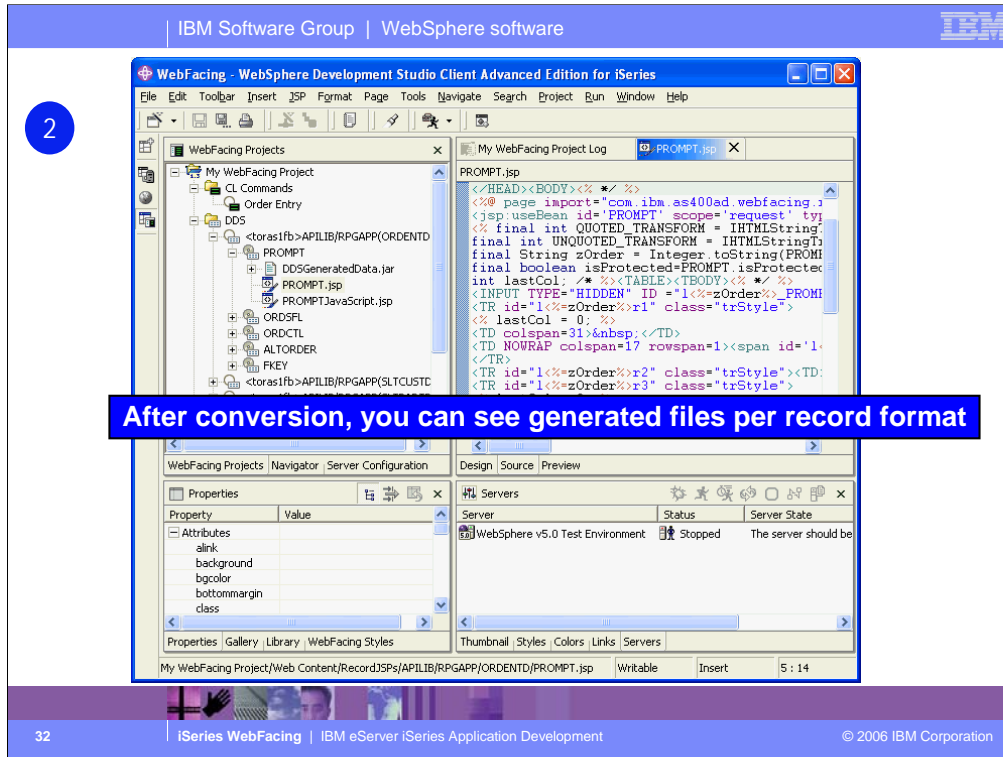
IBM Software Group | WebSphere software

IBM

2

WebFacing - WebSphere Development Studio Client Advanced Edition for iSeries

File Edit Toolbar Insert JSP Format Page Tools Navigate Search Project Run Window Help

WebFacing Projects

My WebFacing Project
CL Commands
Order Entry
DDS
<toras1fb>APILIB/RPGAPP(ORDENTD
PROMPT
DDSGeneratedData.jar
PROMPT.jsp
PROMPTJavaScript.jsp
ORDSFL
ORDCTL
ALTORDER
FKEY
<toras1fb>APILIB/RPGAPP(SLTCUSTD

WebFacing Projects | Navigator | Server Configuration

My WebFacing Project Log | PROMPT.jsp

PROMPT.jsp

</HEAD><BODY><% */ %>
<%@ page import="com.ibm.as400ad.webfacing.r
<jsp:useBean id='PROMPT' scope='request' typ
<% final int QUOTED_TRANSFORM = IHTMLString
final int UNQUOTED_TRANSFORM = IHTMLStringTr
final String zOrder = Integer.toString(PROMP
final boolean isProtected=PROMPT.isProtected
int lastCol; /* %><TABLE><TBODY><% */ %>
<INPUT TYPE="HIDDEN" ID ="l<%=zOrder%>_PROMP
<TR id="l<%=zOrder%>r1" class="trStyle">
<% lastCol = 0; %>
<TD colspan=31>&nbsp;</TD>
<TD NOWRAP colspan=17 rowspan=1><span id='l
</TR>
<TR id="l<%=zOrder%>r2" class="trStyle"><TD
<TR id="l<%=zOrder%>r3" class="trStyle">

After conversion, you can see generated files per record format

Design | Source | Preview

Properties

| Property | Value |
|---|---|
| Attributes | |
| alink | |
| background | |
| bgcolor | |
| bottommargin | |
| class | |

Properties | Gallery | Library | WebFacing Styles

Servers

| Server | Status | Server State |
|---|---|---|
| WebSphere v5.0 Test Environment | Stopped | The server should be |

Thumbnail | Styles | Colors | Links | Servers

My WebFacing Project/Web Content/RecordJSPs/APILIB/RPGAPP/ORDENTD/PROMPT.jsp | Writable | Insert | 5 : 14

32 | iSeries WebFacing | IBM eServer iSeries Application Development | © 2006 IBM Corporation